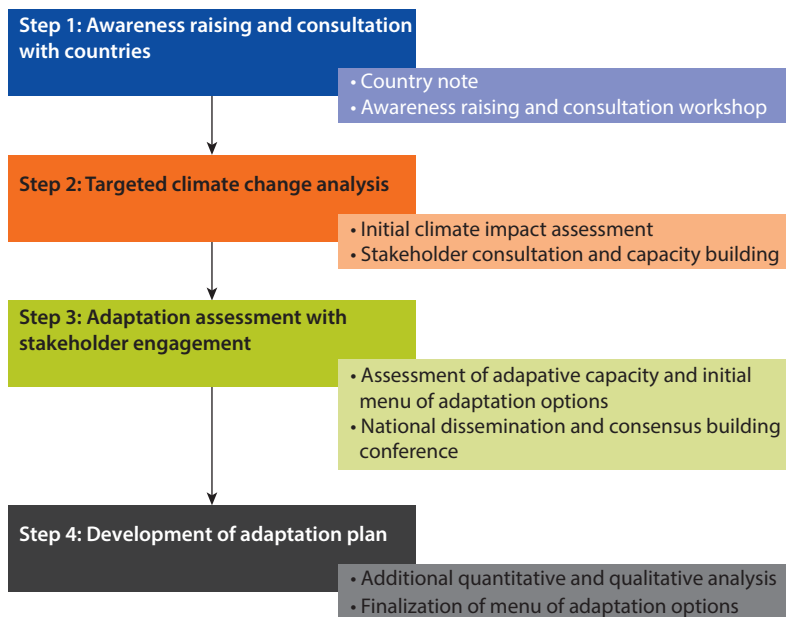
Step 1: Awareness raising and consultation with countries

• Country note
• Awareness raising and consultation workshop

Step 2: Targeted climate change analysis

• Initial climate impact assessment
• Stakeholder consultation and capacity building

Step 3: Adaptation assessment with stakeholder engagement

• Assessment of adapative capacity and initial menu of adaptation options
• National dissemination and consensus building conference

Step 4: Development of adaptation plan

• Additional quantitative and qualitative analysis
• Finalization of menu of adaptation options